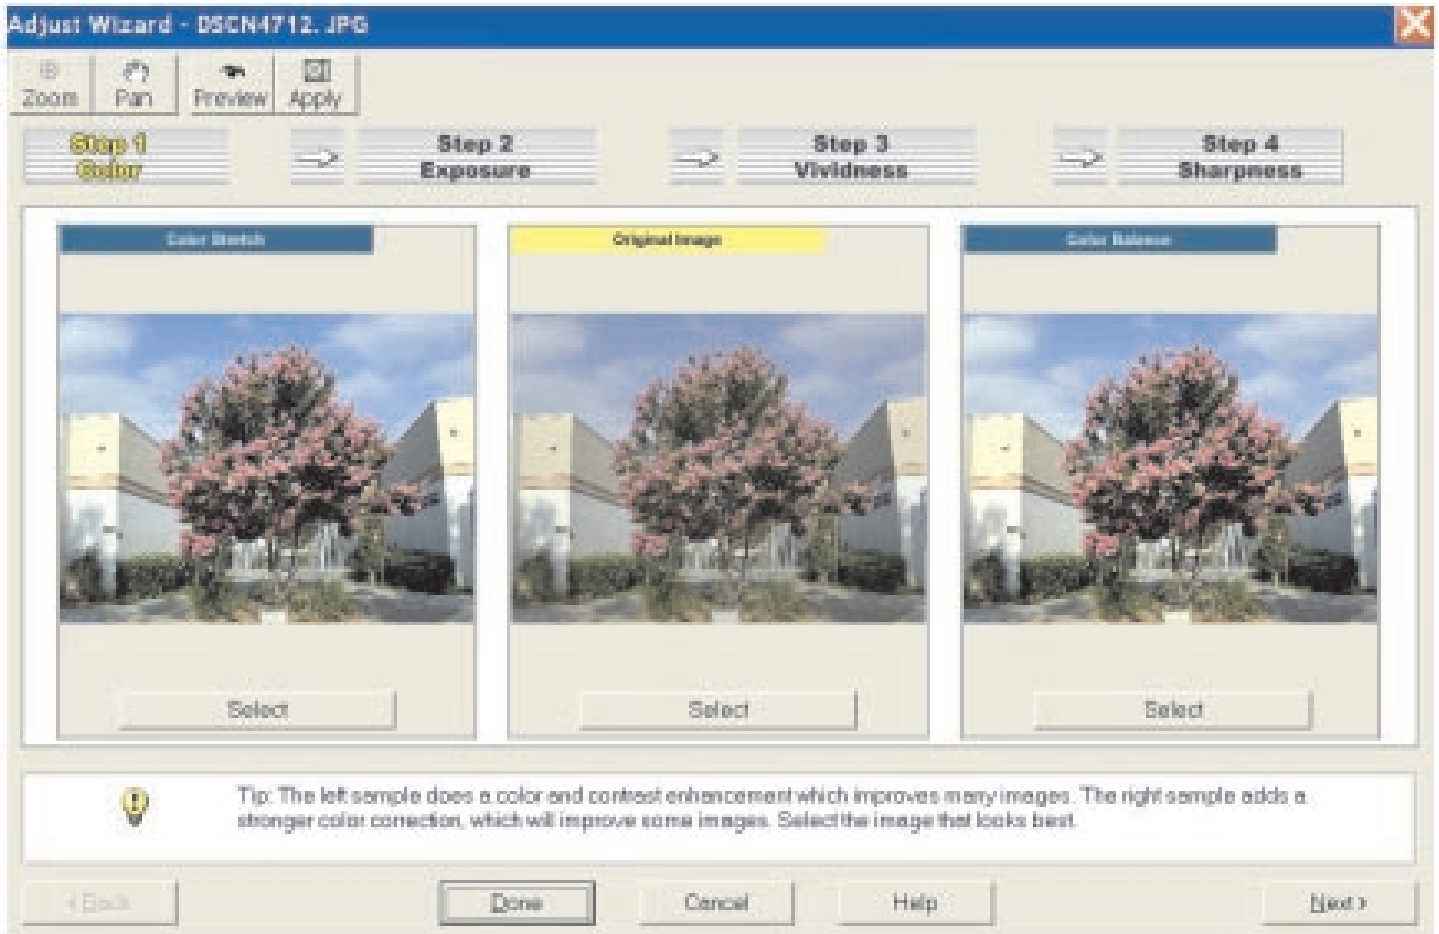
Adjust Wizard - DSCN4712.JPG

Zoom Pan Preview Apply

Step 1 Color

Step 2 Exposure

Step 3 Vividness

Step 4 Sharpness

Color Stretch

Original Image

Color Balance

Select

Select

Select

Tip: The left sample does a color and contrast enhancement which improves many images. The right sample adds a stronger color correction, which will improve some images. Select the image that looks best.

< Back

Done

Cancel

Help

Next >